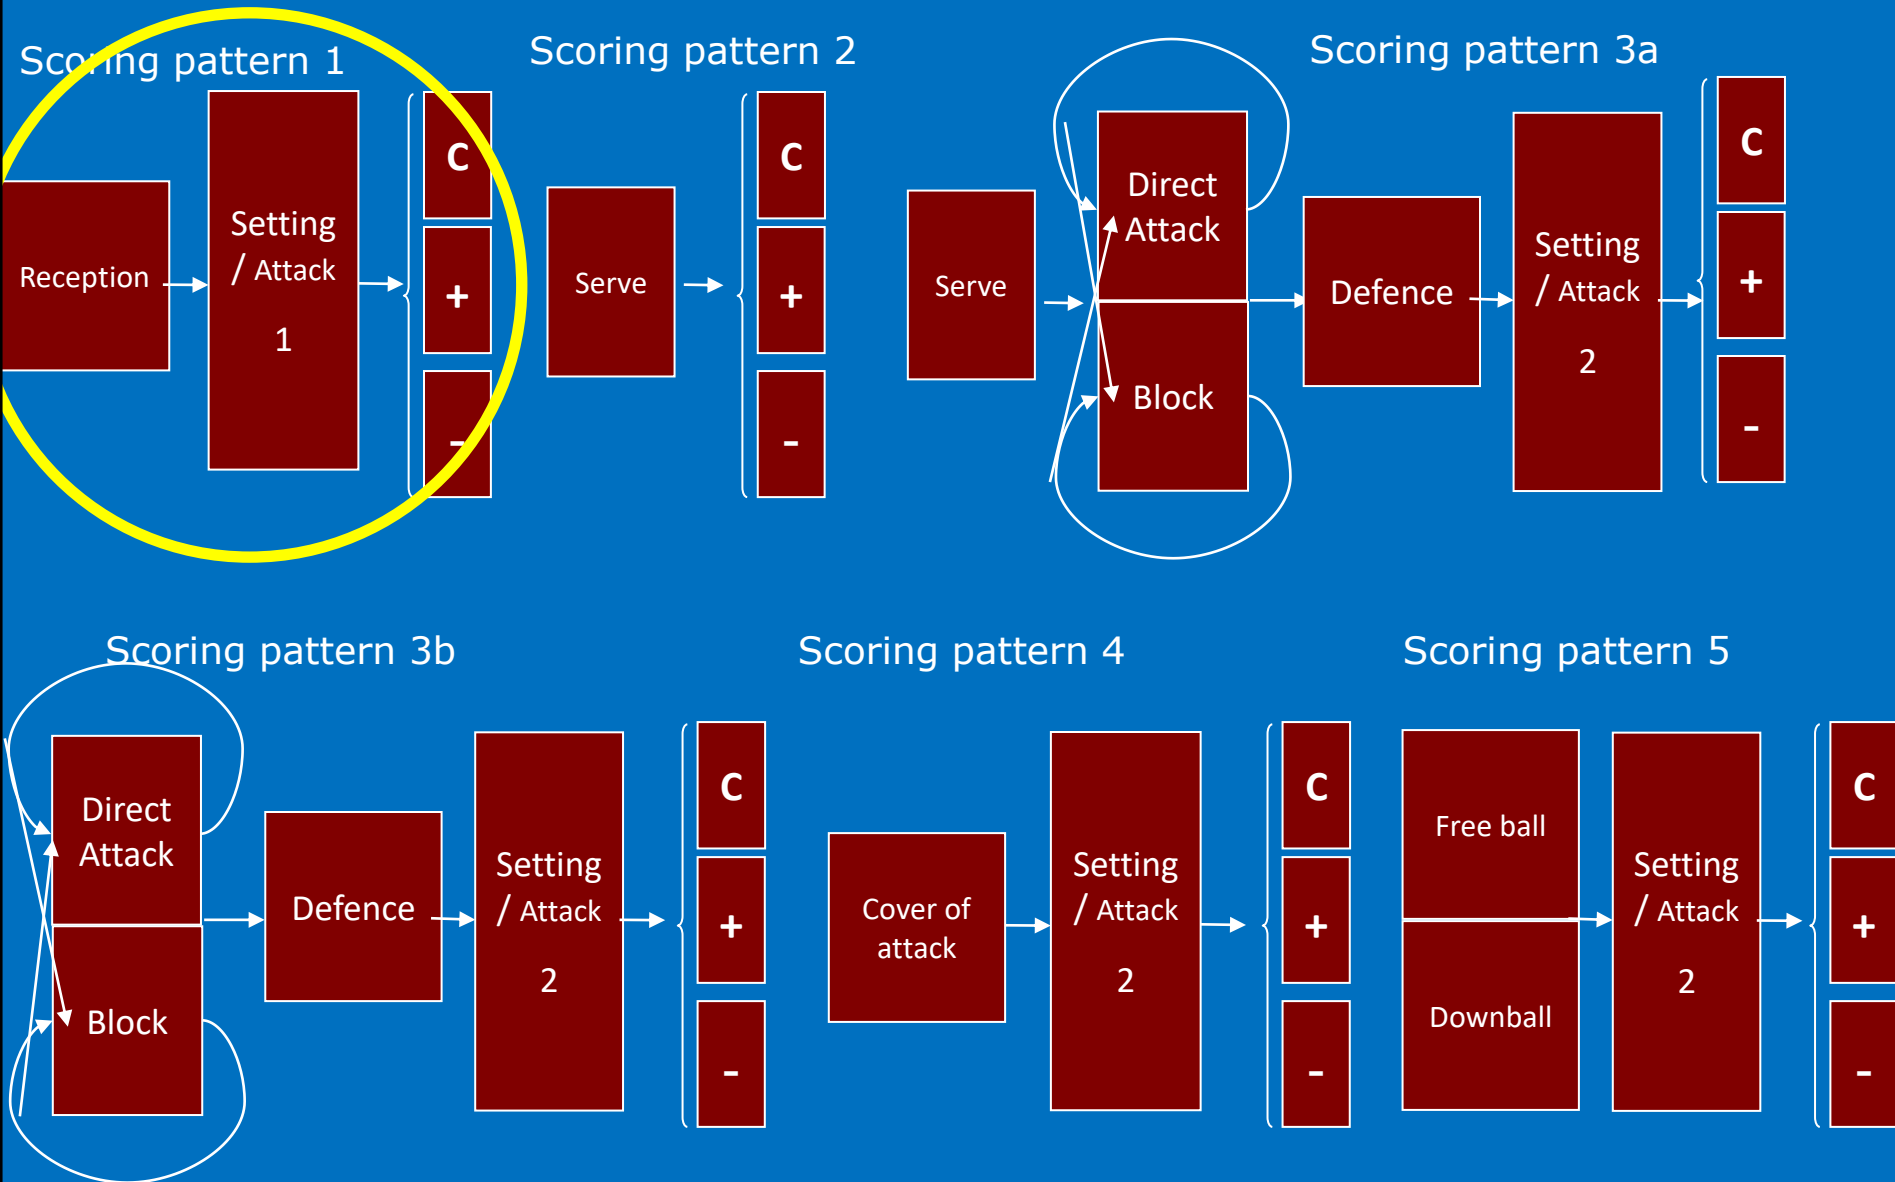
Scoring pattern 1

Reception

Setting / Attack 1

C

+

-

Scoring pattern 2

Serve

C

+

-

Scoring pattern 3a

Serve

Direct Attack

Block

Defence

Setting / Attack 2

C

+

-

Scoring pattern 3b

Direct Attack

Block

Defence

Setting / Attack 2

C

+

-

Scoring pattern 4

Cover of attack

Setting / Attack 2

C

+

-

Scoring pattern 5

Free ball

Downball

Setting / Attack 2

C

+

-